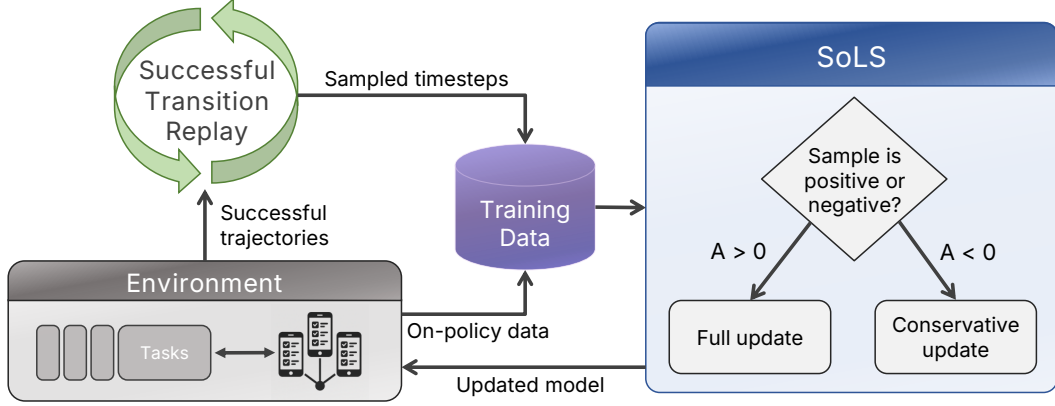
Successful Transition Replay

Sampled timesteps

SoLS

Sample is positive or negative?

Training Data

Successful trajectories

A > 0

A < 0

Environment

Tasks

On-policy data

Full update

Conservative update

Updated model